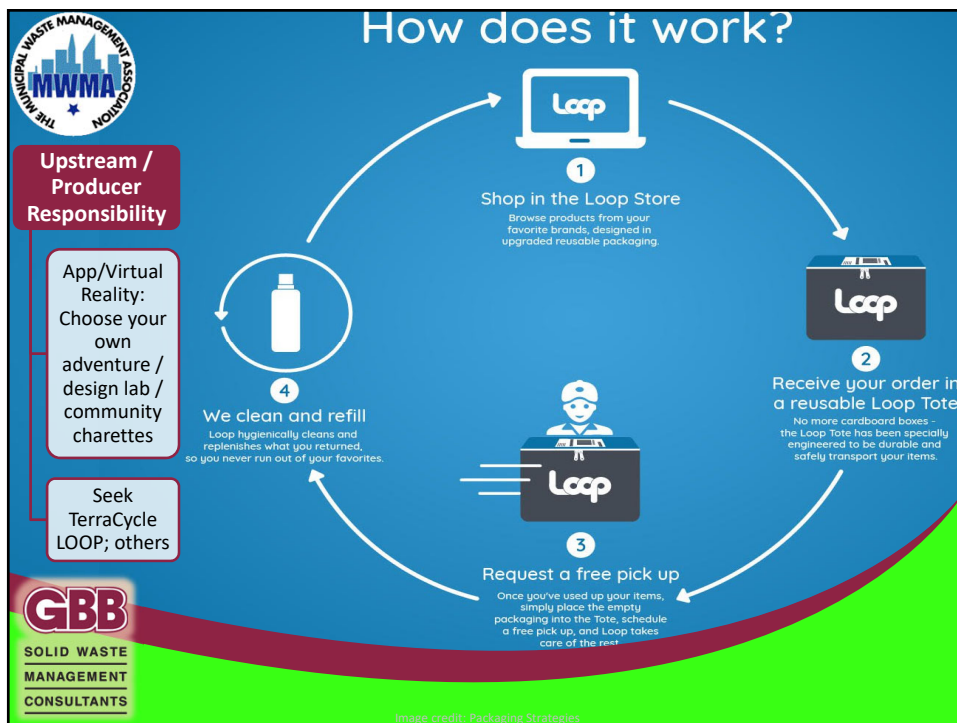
THE MUNICIPAL WASTE MANAGEMENT ASSOCIATION
MWMA

How does it work?

Upstream / Producer Responsibility

App/Virtual Reality: Choose your own adventure / design lab / community charettes

Seek TerraCycle LOOP; others

Loop

1
Shop in the Loop Store
Browse products from your favorite brands, designed in upgraded reusable packaging.

Loop

2
Receive your order in a reusable Loop Tote
No more cardboard boxes - the Loop Tote has been specially engineered to be durable and safely transport your items.

Loop

3
Request a free pick up
Once you've used up your items, simply place the empty packaging into the Tote, schedule a free pick up, and Loop takes care of the rest.

4
We clean and refill
Loop hygienically cleans and replenishes what you returned, so you never run out of your favorites.

GBB
SOLID WASTE
MANAGEMENT
CONSULTANTS

Image credit: Packaging Strategies